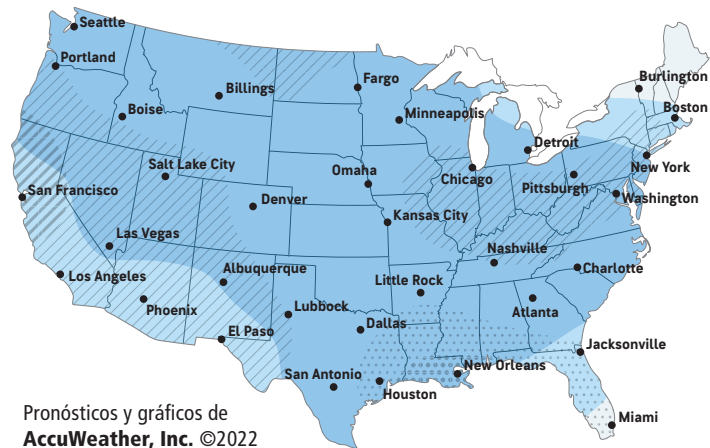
Seattle
Portland
Billings
Fargo
Burlington
Boise
Minneapolis
Boston
Detroit
Salt Lake City
Omaha
Chicago
New York
San Francisco
Denver
Pittsburgh
Kansas City
Washington
Las Vegas
Nashville
Los Angeles
Albuquerque
Little Rock
Charlotte
Phoenix
Lubbock
Atlanta
El Paso
Dallas
Jacksonville
San Antonio
New Orleans
Houston
Miami

Pronósticos y gráficos de AccuWeather, Inc. ©2022